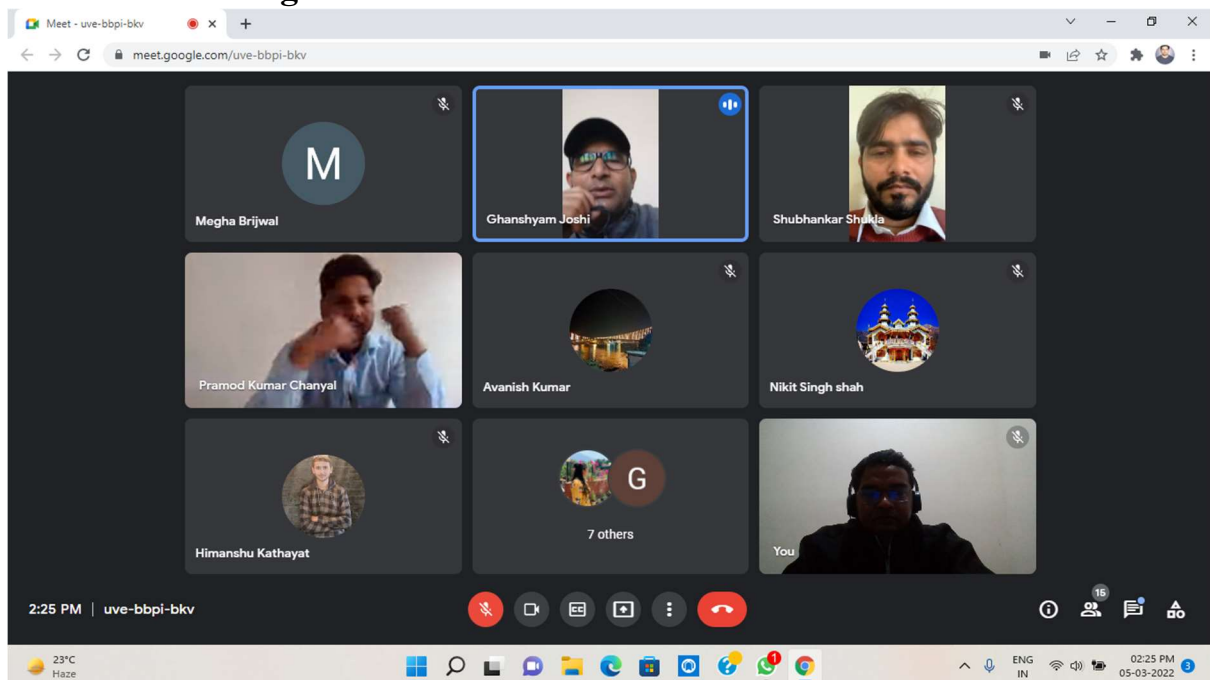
Meet - uve-bbpi-bkv

meet.google.com/uve-bbpi-bkv

M

Megha Brijwal

Ghanshyam Joshi

Shubhankar Shukla

Pramod Kumar Chanyal

Avanish Kumar

Nikit Singh shah

Himanshu Kathayat

G

7 others

You

2:25 PM | uve-bbpi-bkv

15

23°C
Haze

ENG
IN

02:25 PM
05-03-2022

3